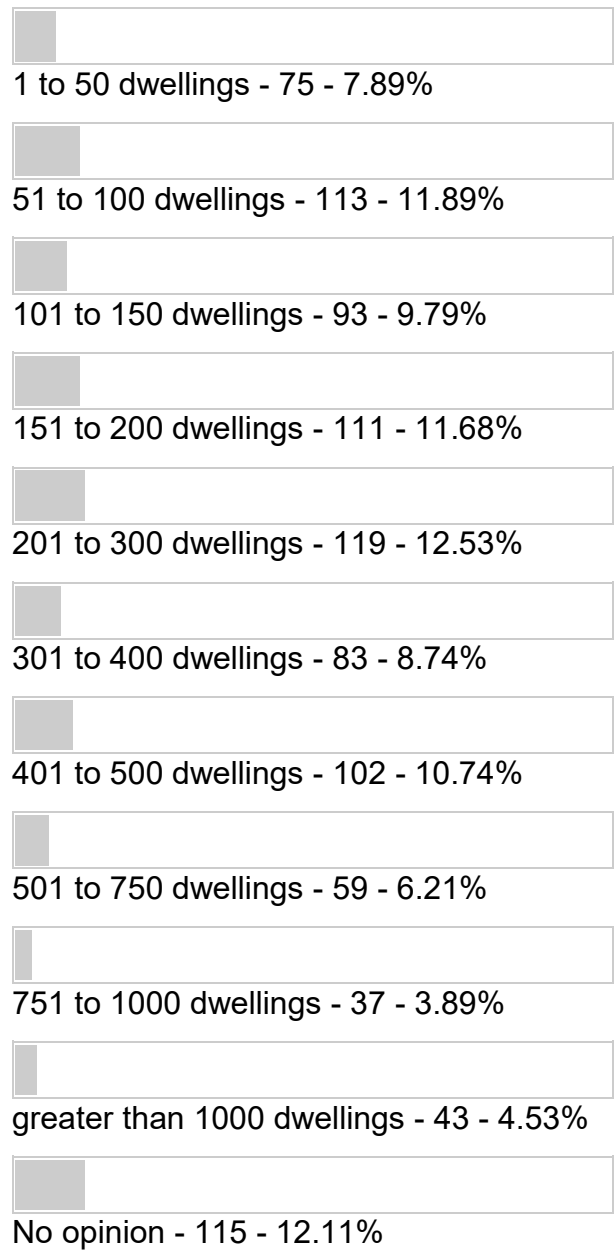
1 to 50 dwellings - 75 - 7.89%

51 to 100 dwellings - 113 - 11.89%

101 to 150 dwellings - 93 - 9.79%

151 to 200 dwellings - 111 - 11.68%

201 to 300 dwellings - 119 - 12.53%

301 to 400 dwellings - 83 - 8.74%

401 to 500 dwellings - 102 - 10.74%

501 to 750 dwellings - 59 - 6.21%

751 to 1000 dwellings - 37 - 3.89%

greater than 1000 dwellings - 43 - 4.53%

No opinion - 115 - 12.11%